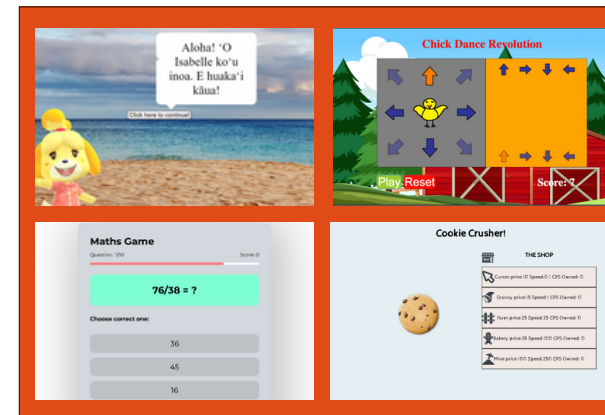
Aloha! ʻO Isabelle koʻu inoa. E huakaʻi kāua!

Click here to continue!

Chick Dance Revolution

Play Reset

Score: 7

Maths Game

Question: 1/10

Score: 0

76/38 = ?

Choose correct one:

36

45

16

Cookie Crusher!

THE SHOP

Cursor price:10 Speed:0.1 CPS Owned: 0

Granny price:15 Speed:1 CPS Owned: 0

Farm price:25 Speed:25 CPS Owned: 0

Bakery price:35 Speed:100 CPS Owned: 0

Mine price:100 Speed:250 CPS Owned: 0